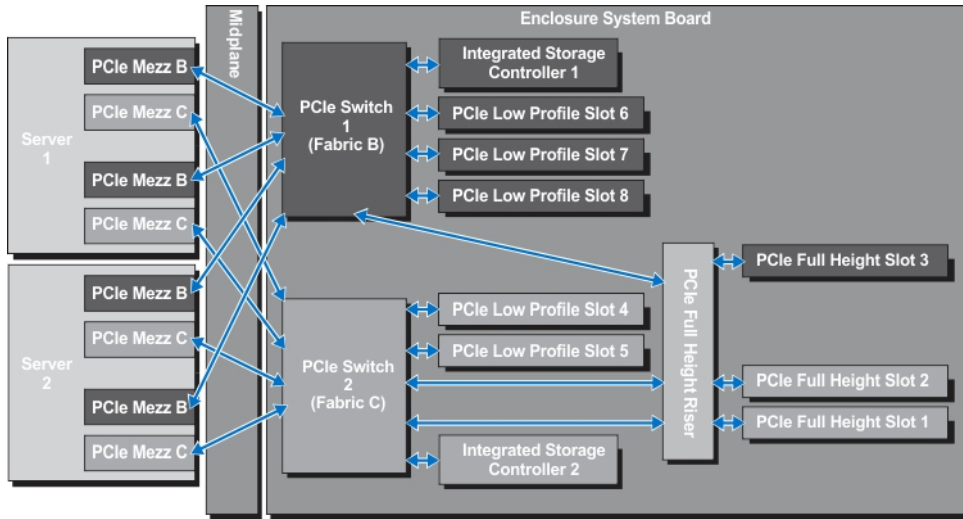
Server 1

PCIe Mezz B

PCIe Mezz C

PCIe Mezz B

PCIe Mezz C

Server 2

PCIe Mezz B

PCIe Mezz C

PCIe Mezz B

PCIe Mezz C

Midplane

Enclosure System Board

PCIe Switch 1 (Fabric B)

Integrated Storage Controller 1

PCIe Low Profile Slot 6

PCIe Low Profile Slot 7

PCIe Low Profile Slot 8

PCIe Full Height Riser

PCIe Full Height Slot 3

PCIe Switch 2 (Fabric C)

PCIe Low Profile Slot 4

PCIe Low Profile Slot 5

PCIe Full Height Slot 2

PCIe Full Height Slot 1

Integrated Storage Controller 2